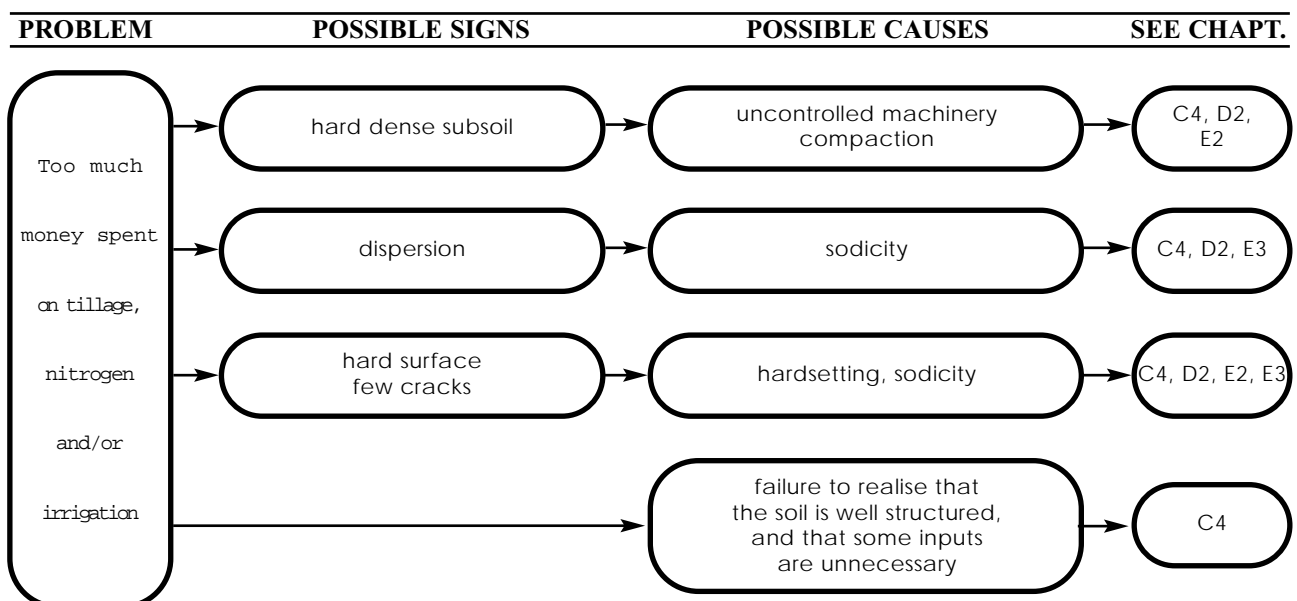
| PROBLEM | POSSIBLE SIGNS | POSSIBLE CAUSES | SEE CHAPT. |
|---|---|---|---|
| Too much money spent on tillage, nitrogen and/or irrigation | hard dense subsoil | uncontrolled machinery compaction | C4, D2, E2 |
| | dispersion | sodicity | C4, D2, E3 |
| | hard surface few cracks | hardsetting, sodicity | C4, D2, E2, E3 |
| | | failure to realise that the soil is well structured, and that some inputs are unnecessary | C4 |